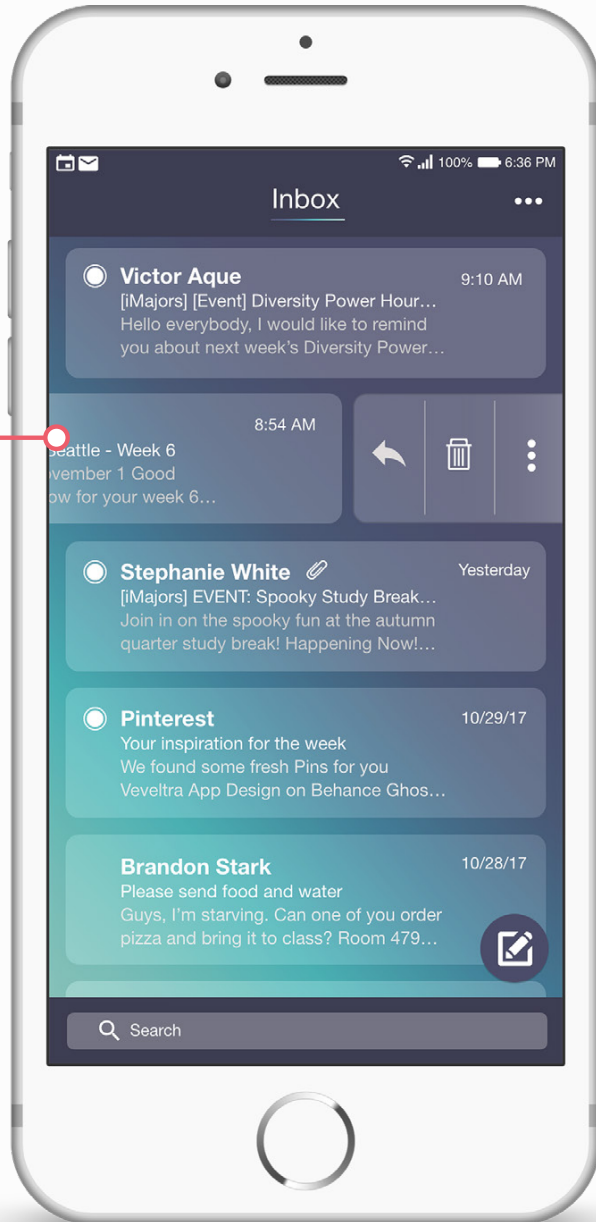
100% 6:36 PM

Inbox

Victor Aque 9:10 AM
[iMajors] [Event] Diversity Power Hour…
Hello everybody, I would like to remind you about next week's Diversity Power…

8:54 AM
eattle - Week 6
vember 1 Good
w for your week 6…

Stephanie White Yesterday
[iMajors] EVENT: Spooky Study Break…
Join in on the spooky fun at the autumn quarter study break! Happening Now!…

Pinterest 10/29/17
Your inspiration for the week
We found some fresh Pins for you
Veveltra App Design on Behance Ghos…

Brandon Stark 10/28/17
Please send food and water
Guys, I'm starving. Can one of you order pizza and bring it to class? Room 479…

Search